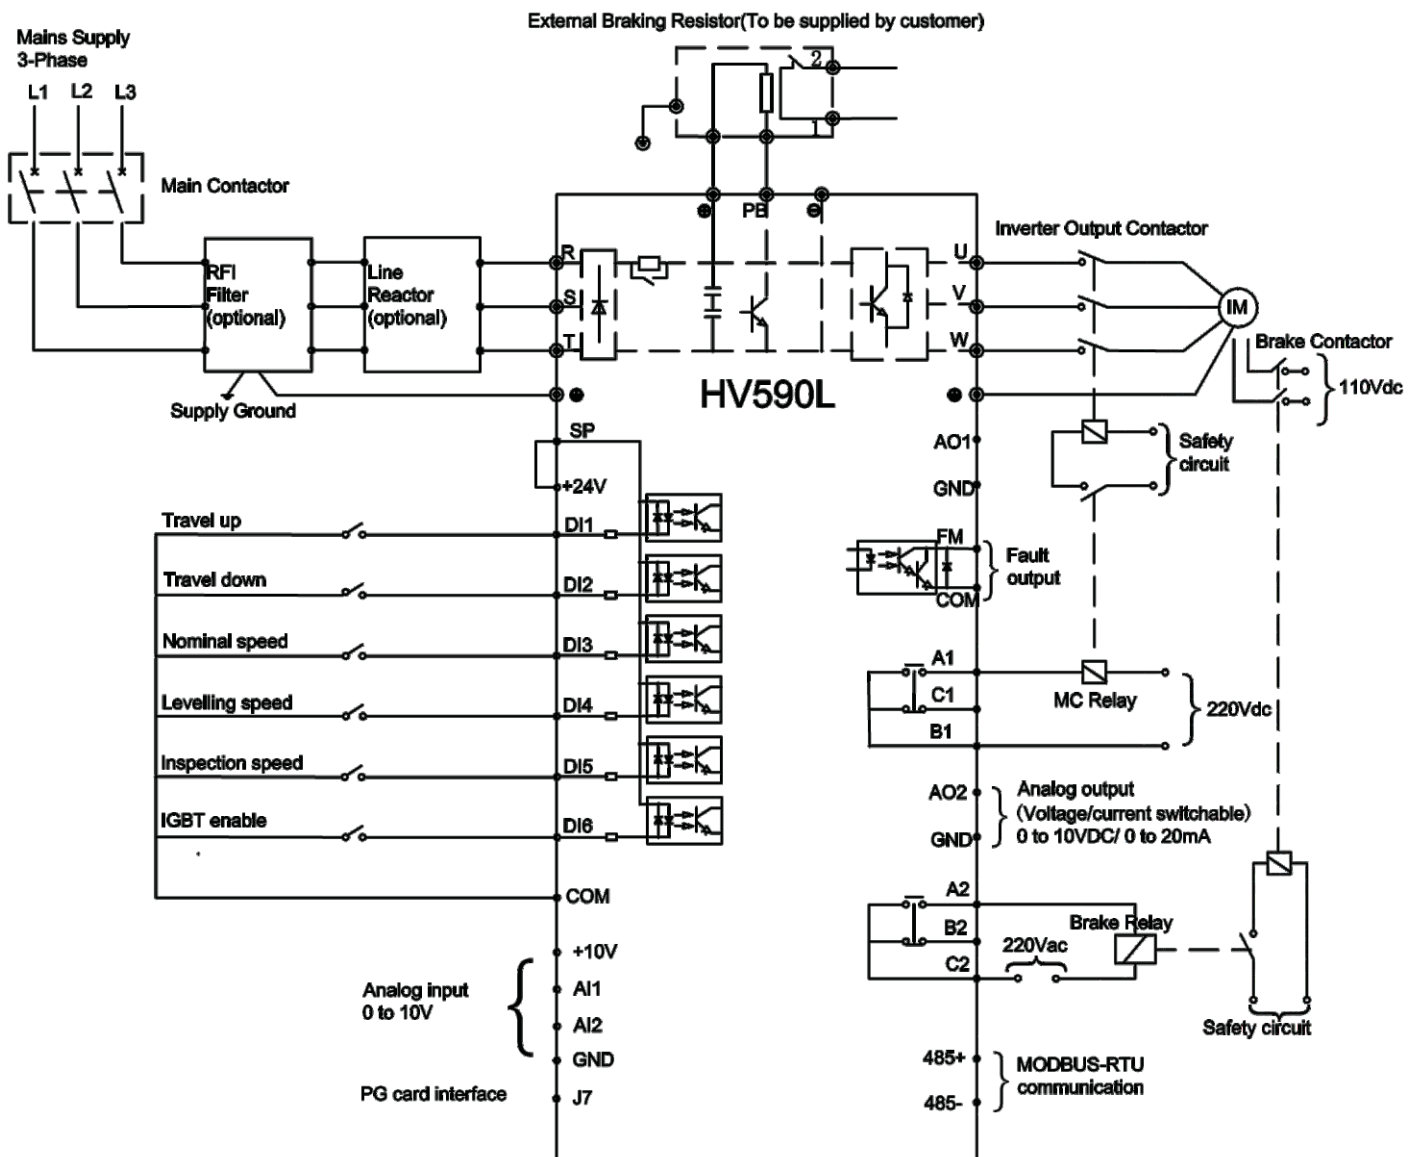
External Braking Resistor(To be supplied by customer)

Mains Supply
3-Phase
L1 L2 L3

2
1

Main Contactor

⊕ PB ⊖

Inverter Output Contactor

RFI Filter (optional)

Line Reactor (optional)

R
S
T

U
V
W

IM

Brake Contactor

110Vdc

Supply Ground

HV590L

SP
+24V

AO1
GND

Safety circuit

Travel up
DI1

Travel down
DI2

FM
COM

Fault output

Nominal speed
DI3

Levelling speed
DI4

A1
C1
B1

MC Relay

220Vdc

Inspection speed
DI5

IGBT enable
DI6

AO2
GND

Analog output (Voltage/current switchable) 0 to 10VDC/ 0 to 20mA

COM

A2
B2
C2

Brake Relay

220Vac

+10V
AI1
AI2
GND

Analog input
0 to 10V

Safety circuit

485+
485-

MODBUS-RTU communication

PG card interface
J7